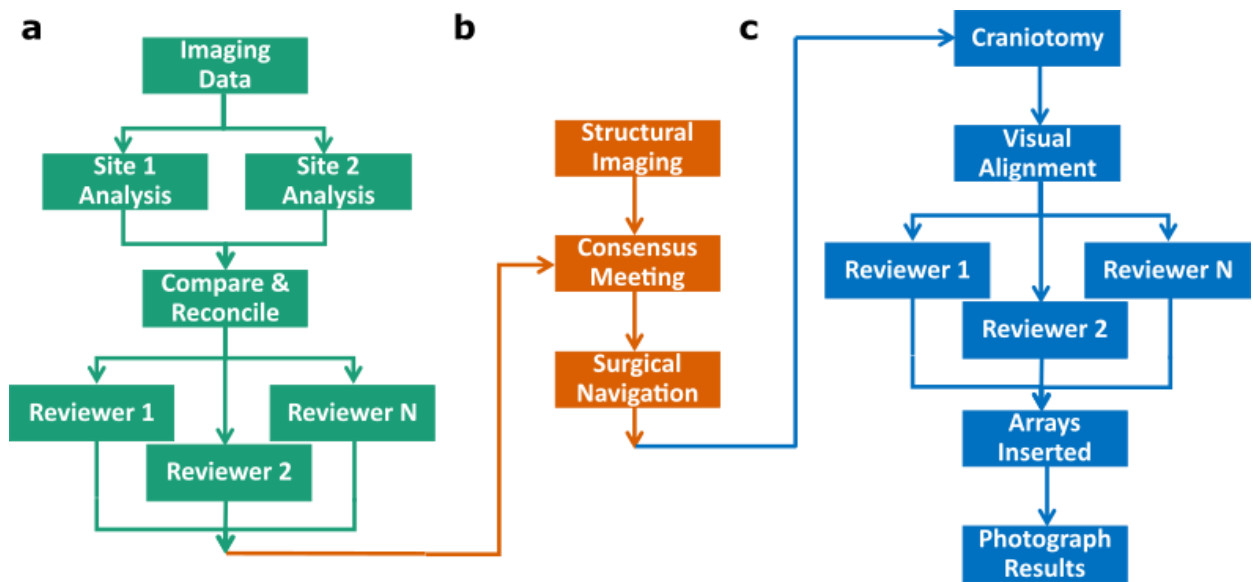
a

Imaging Data

Site 1 Analysis

Site 2 Analysis

Compare & Reconcile

Reviewer 1

Reviewer N

Reviewer 2

b

Structural Imaging

Consensus Meeting

Surgical Navigation

c

Craniotomy

Visual Alignment

Reviewer 1

Reviewer N

Reviewer 2

Arrays Inserted

Photograph Results